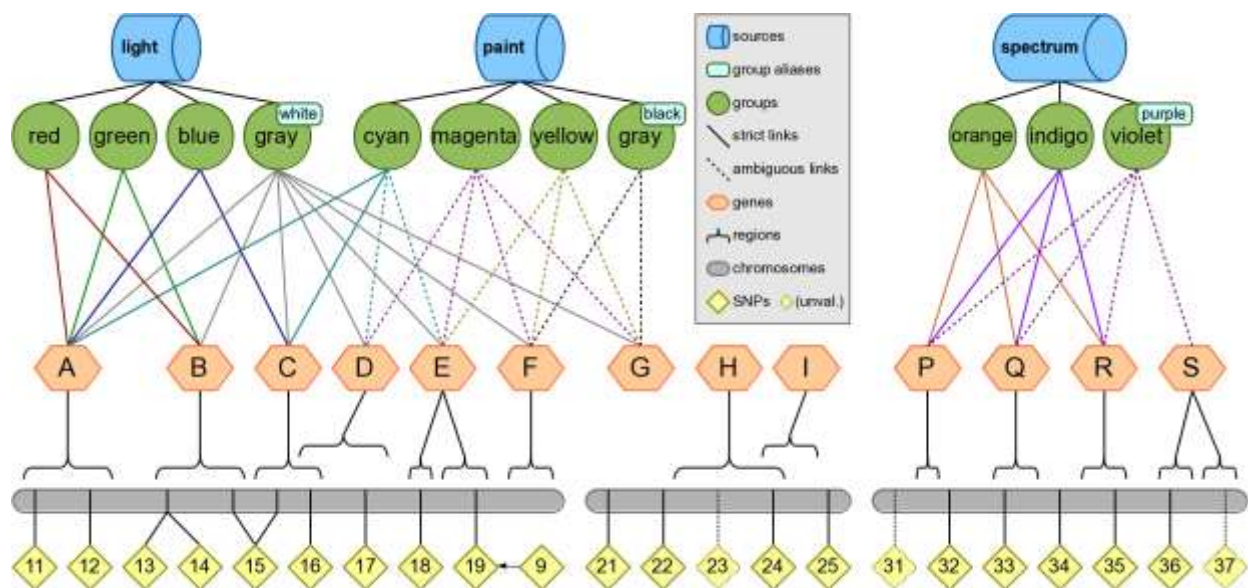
light

paint

spectrum

sources

group aliases

groups

strict links

ambiguous links

genes

regions

chromosomes

SNPs (unval.)

red green blue gray white

cyan magenta yellow gray black

orange indigo violet purple

A B C D E F G H I

P Q R S

11 12 13 14 15 16 17 18 19 9

21 22 23 24 25

31 32 33 34 35 36 37